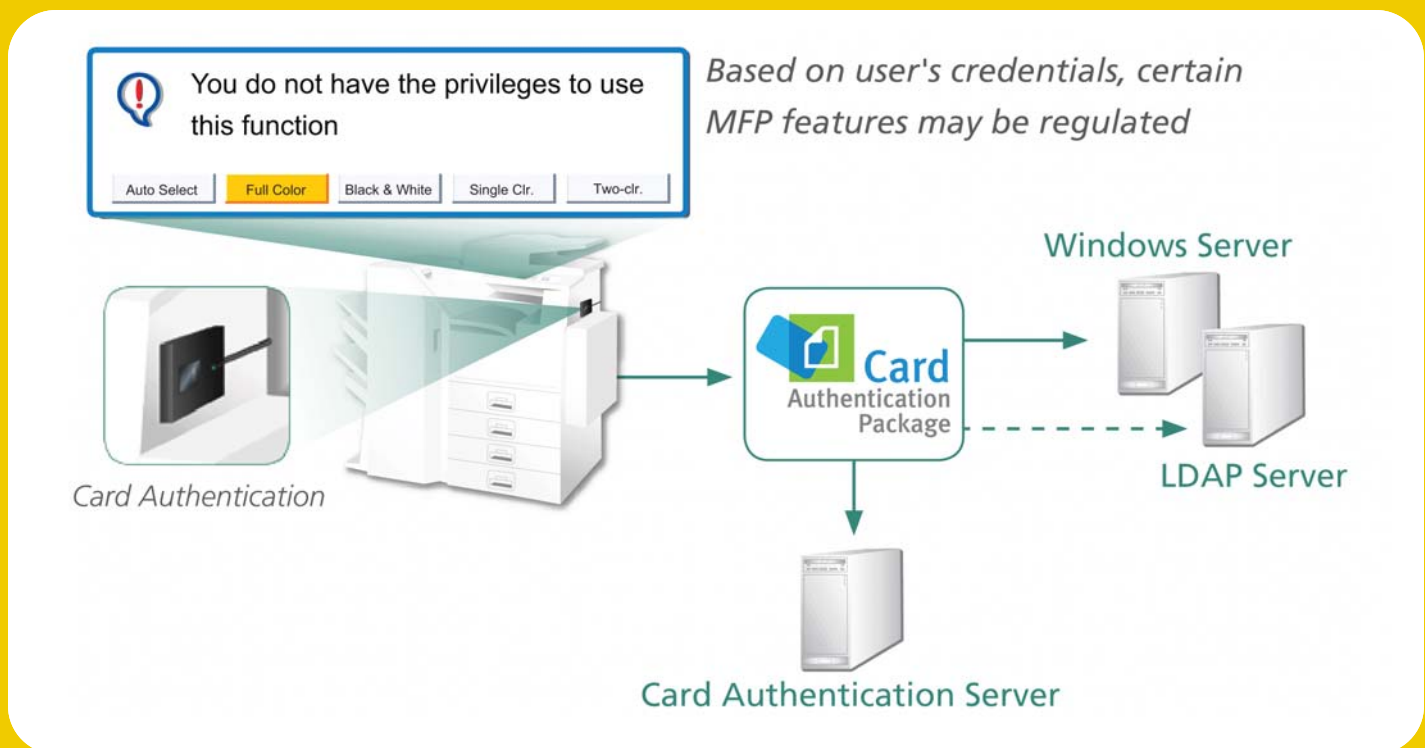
You do not have the privileges to use this function

Auto Select | Full Color | Black & White | Single Clr. | Two-clr.

Based on user's credentials, certain MFP features may be regulated

Windows Server

Card Authentication Package

LDAP Server

Card Authentication

Card Authentication Server